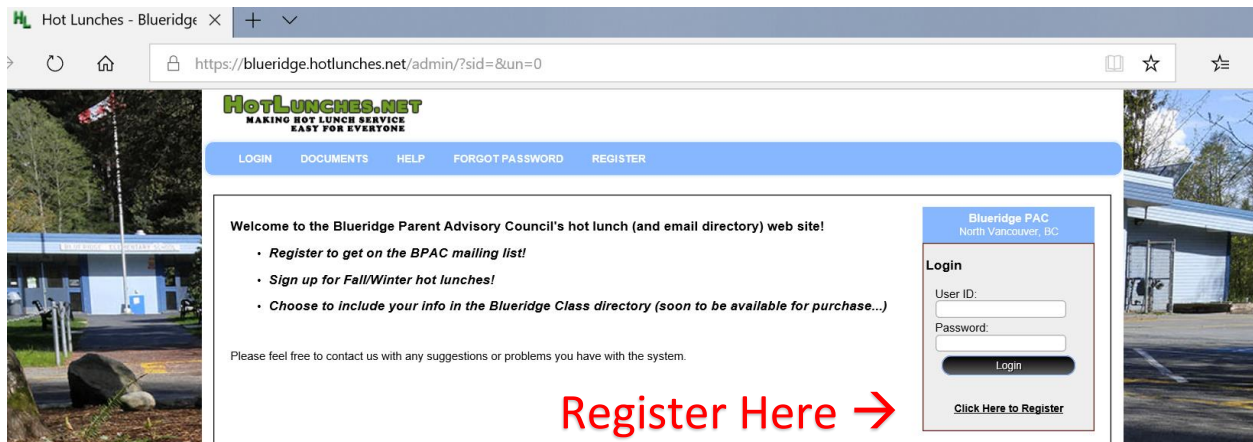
HL Hot Lunches - Blueridge ✕ + ∨

https://blueridge.hotlunches.net/admin/?sid=&un=0

HOTLUNCHES.NET
MAKING HOT LUNCH SERVICE EASY FOR EVERYONE

LOGIN DOCUMENTS HELP FORGOT PASSWORD REGISTER

Welcome to the Blueridge Parent Advisory Council's hot lunch (and email directory) web site!

• Register to get on the BPAC mailing list!

• Sign up for Fall/Winter hot lunches!

• Choose to include your info in the Blueridge Class directory (soon to be available for purchase...)

Please feel free to contact us with any suggestions or problems you have with the system.

Blueridge PAC
North Vancouver, BC

Login

User ID:

Password:

Login

Click Here to Register

Register Here →